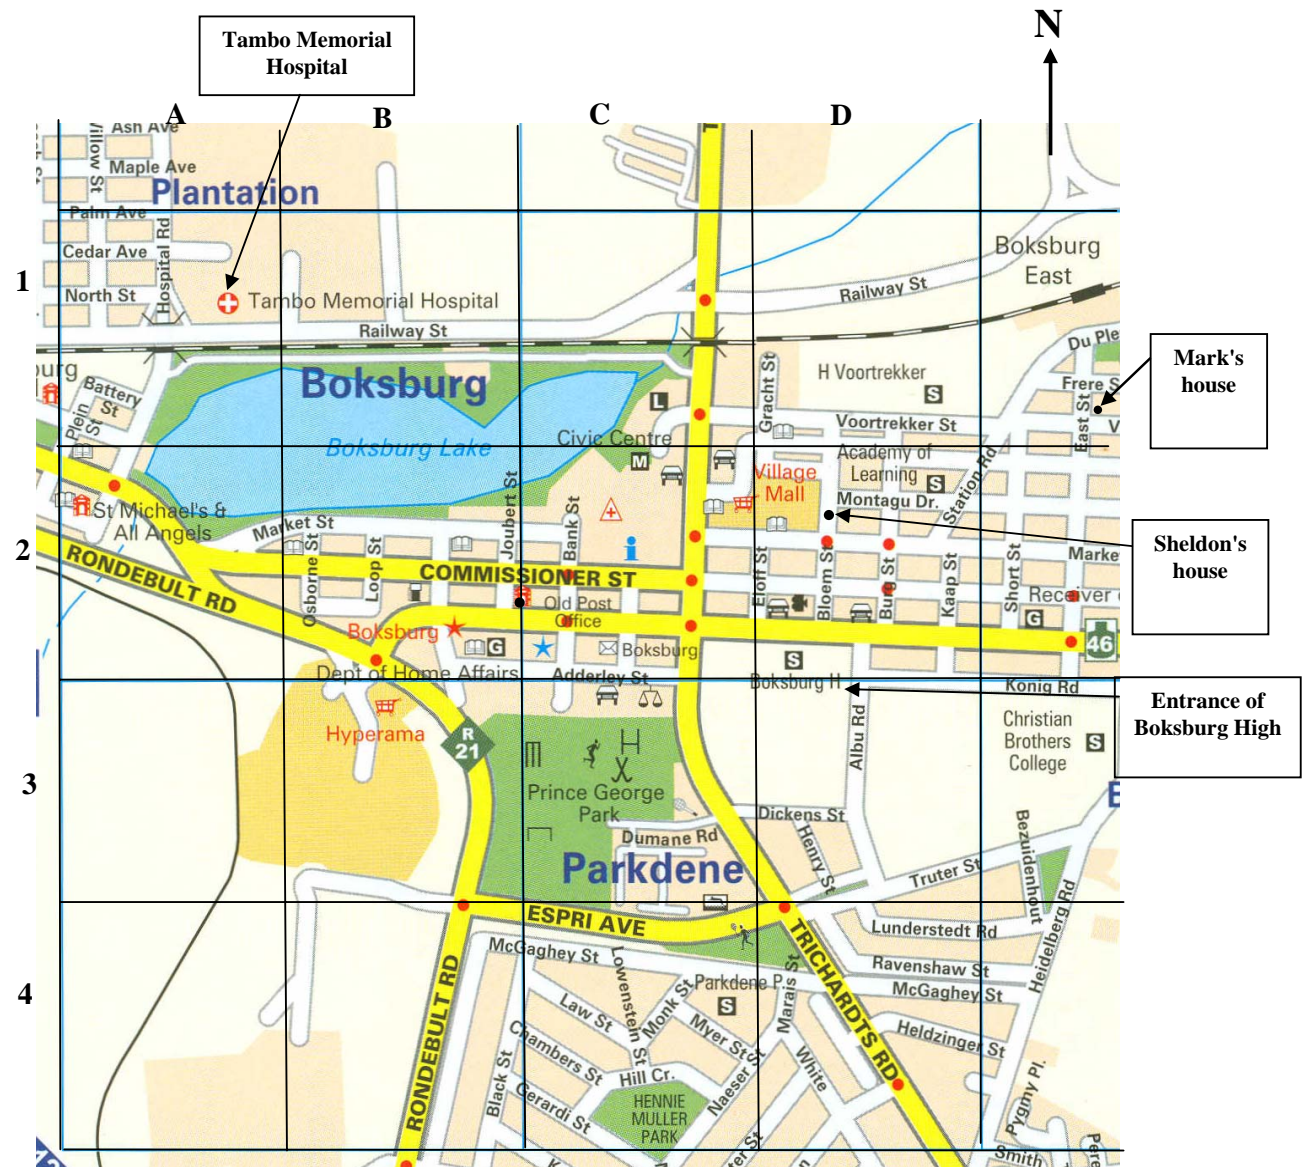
Tambo Memorial Hospital

N

A B C D

1 2 3 4

Mark's house

Sheldon's house

Entrance of Boksburg High

Ash Ave
Willow St
Maple Ave
Plantation
Palm Ave
Cedar Ave
Hospital Rd
North St
Tambo Memorial Hospital
Railway St
Railway St
Boksburg East
Boksburg
Boksburg Lake
Battery St
Plein St
Civic Centre
Gracht St
H Voortrekker
Voortrekker St
Du Ple
Frere S
East St
Academy of Learning
Village Mall
Montagu Dr.
Station Rd
St Michael's & All Angels
Market St
Osborne St
Loop St
Joubert St
Bank St
COMMISSIONER ST
RONDEBULT RD
Old Post Office
Boksburg
Boksburg
Dept of Home Affairs
Adderley St
Eloff St
Bloem St
Burg St
Kaap St
Short St
Market
Receiver
46
Boksburg H
Konig Rd
Christian Brothers College
Albu Rd
Hyperama
R 21
Prince George Park
Dumane Rd
Dickens St
Henry St
Parkdene
Truter St
Bezuidenhout
Heidelberg Rd
ESPRI AVE
Lunderstedt Rd
Ravenshaw St
McGaghey St
McGaghey St
Lowenstein St
Monk St
Parkdene P
Marais St
TRICHARDTS RD
Law St
Myer St
Chambers St
Hill Cr.
Naeser St
White
Heldzinger St
Pygmy Pl.
RONDEBULT RD
Black St
Gerardi St
HENNIE MULLER PARK
Smith